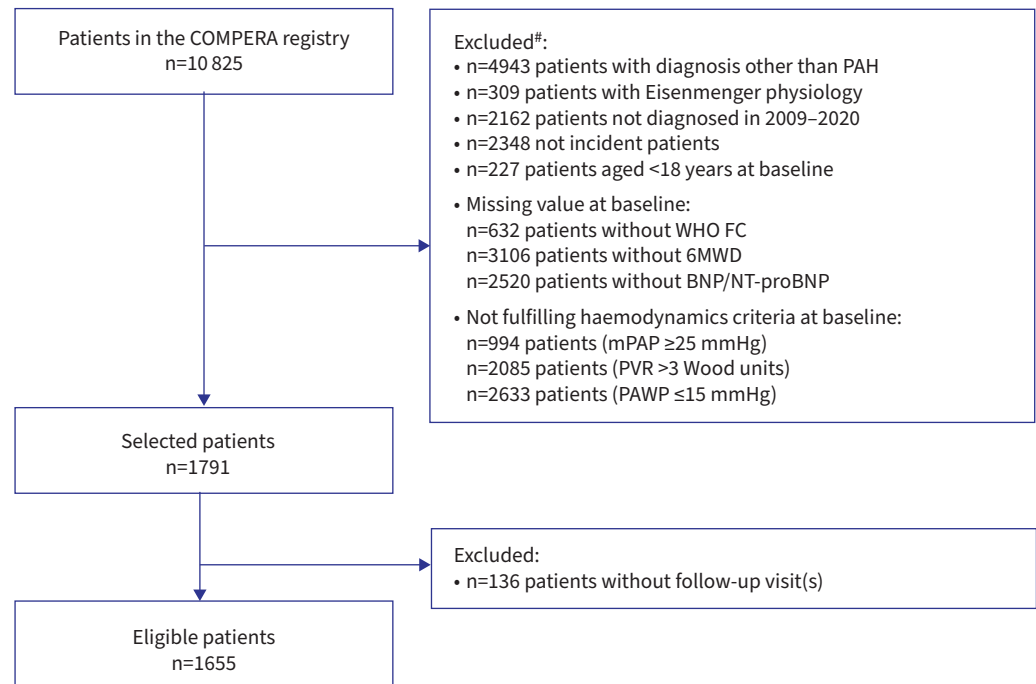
Patients in the COMPERA registry
n=10 825

Excluded#:
• n=4943 patients with diagnosis other than PAH
• n=309 patients with Eisenmenger physiology
• n=2162 patients not diagnosed in 2009–2020
• n=2348 not incident patients
• n=227 patients aged <18 years at baseline

• Missing value at baseline:
n=632 patients without WHO FC
n=3106 patients without 6MWD
n=2520 patients without BNP/NT-proBNP

• Not fulfilling haemodynamics criteria at baseline:
n=994 patients (mPAP ≥25 mmHg)
n=2085 patients (PVR >3 Wood units)
n=2633 patients (PAWP ≤15 mmHg)

Selected patients
n=1791

Excluded:
• n=136 patients without follow-up visit(s)

Eligible patients
n=1655